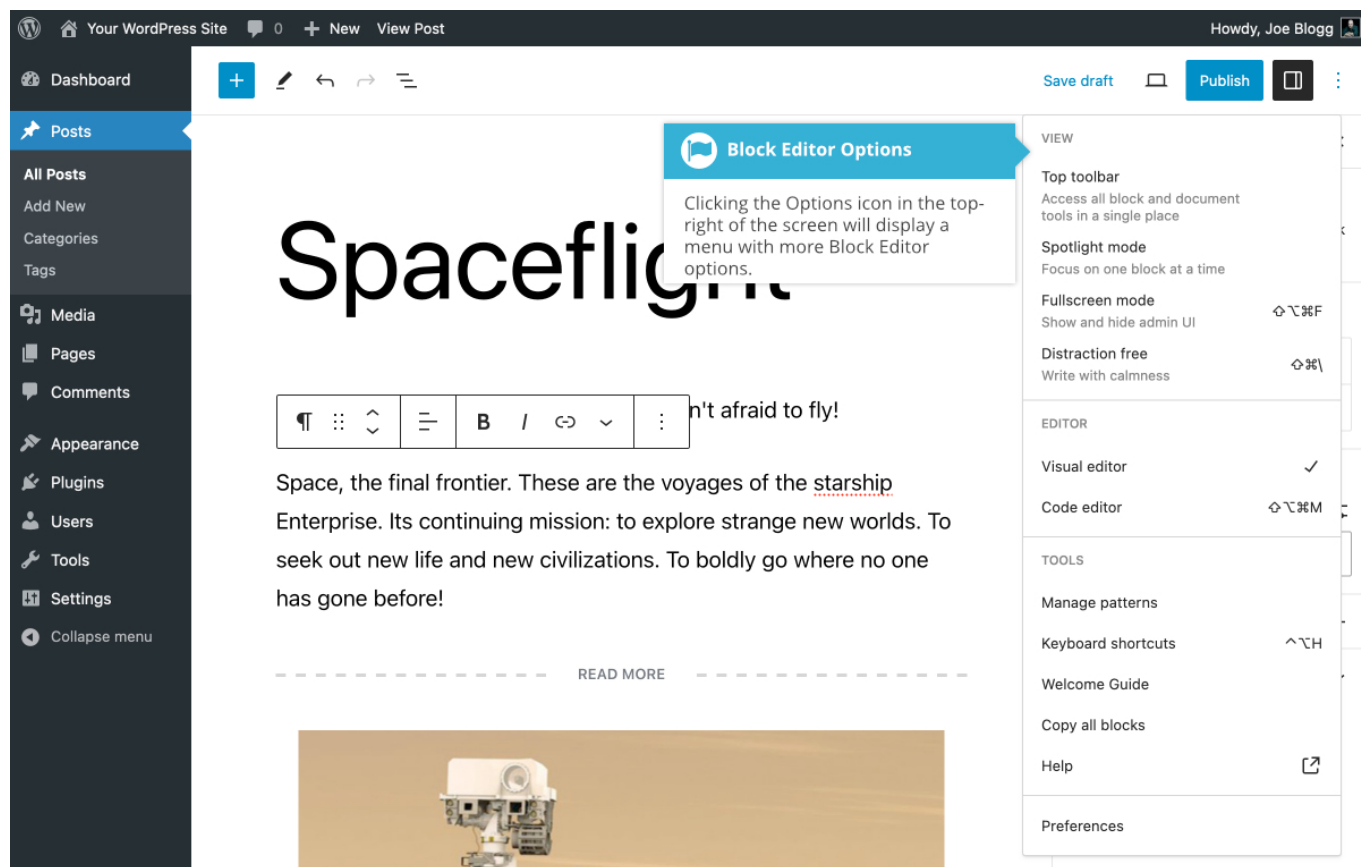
Your WordPress Site 0 New View Post Howdy, Joe Blogg

Dashboard
Posts
All Posts
Add New
Categories
Tags
Media
Pages
Comments
Appearance
Plugins
Users
Tools
Settings
Collapse menu

Save draft Publish

Block Editor Options
Clicking the Options icon in the top-right of the screen will display a menu with more Block Editor options.

VIEW
Top toolbar
Access all block and document tools in a single place
Spotlight mode
Focus on one block at a time
Fullscreen mode
Show and hide admin UI ⇧⌥⌘F
Distraction free
Write with calmness ⇧⌘\

EDITOR
Visual editor ✓
Code editor ⇧⌥⌘M

TOOLS
Manage patterns
Keyboard shortcuts ^⌥H
Welcome Guide
Copy all blocks
Help

Preferences

Spaceflig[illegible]

¶ B I

n't afraid to fly!

Space, the final frontier. These are the voyages of the starship Enterprise. Its continuing mission: to explore strange new worlds. To seek out new life and new civilizations. To boldly go where no one has gone before!

READ MORE